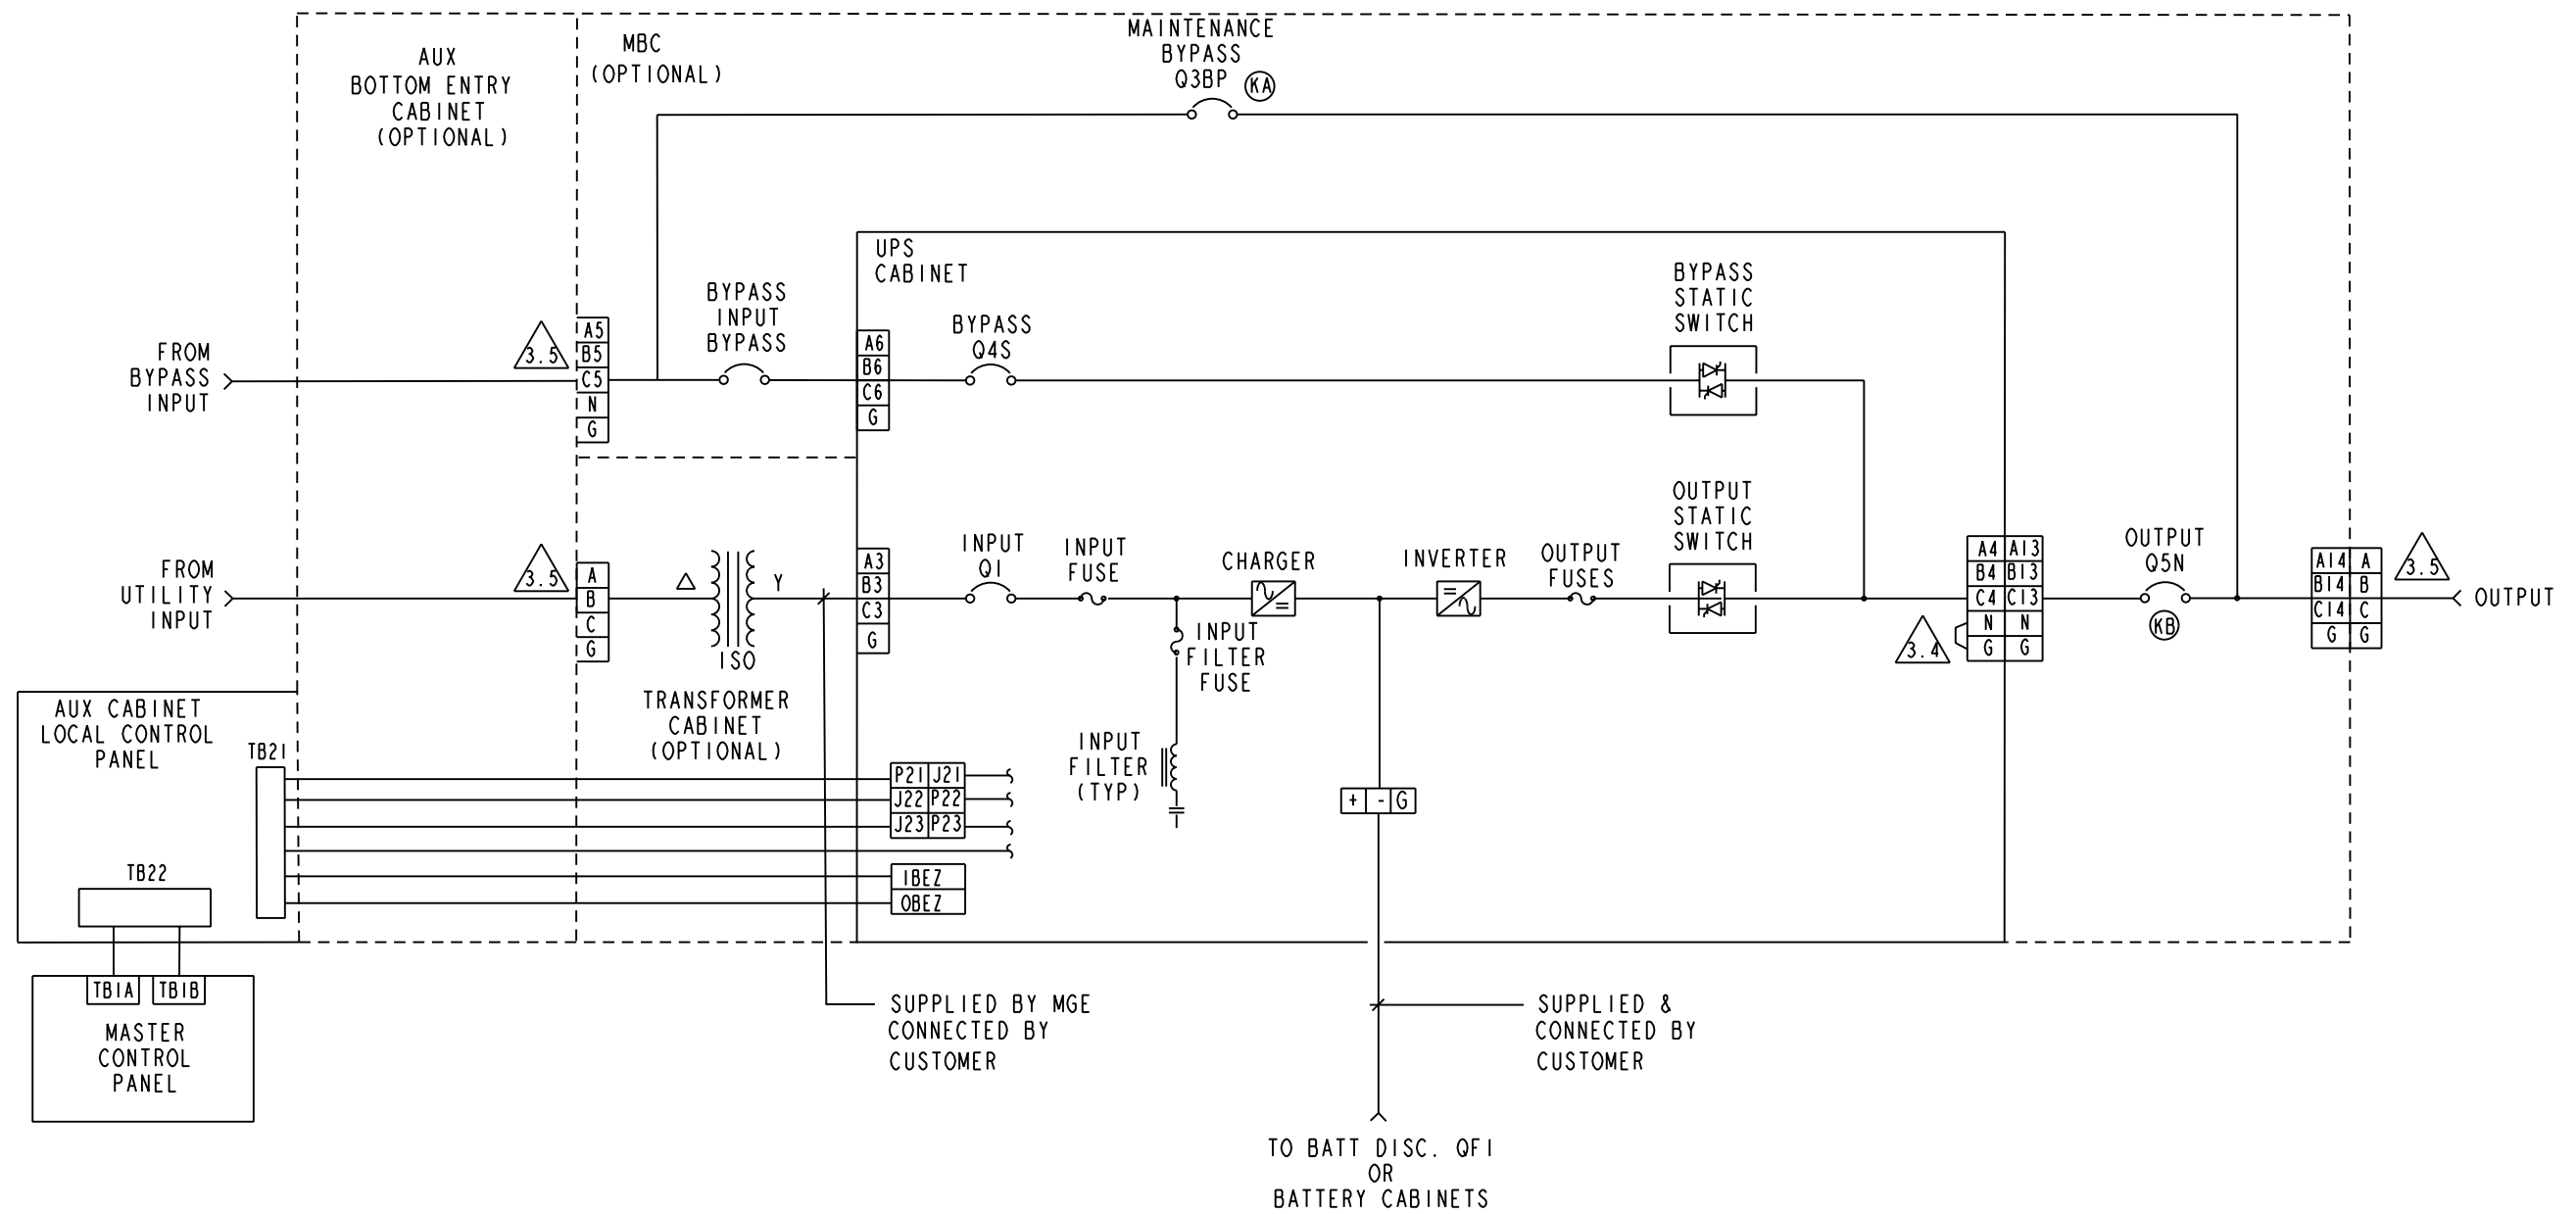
AUX BOTTOM ENTRY CABINET (OPTIONAL)

MBC (OPTIONAL)

MAINTENANCE BYPASS Q3BP KA

UPS CABINET

FROM BYPASS INPUT

3.5

A5
B5
C5
N
G

BYPASS INPUT BYPASS

A6
B6
C6
G

BYPASS Q4S

BYPASS STATIC SWITCH

FROM UTILITY INPUT

3.5

A
B
C
G

Y

ISO

TRANSFORMER CABINET (OPTIONAL)

A3
B3
C3
G

INPUT Q1

INPUT FUSE

CHARGER

INPUT FILTER FUSE

INPUT FILTER (TYP)

INVERTER

OUTPUT FUSES

OUTPUT STATIC SWITCH

3.4

| A4 | A13 |
|---|---|
| B4 | B13 |
| C4 | C13 |
| N | N |
| G | G |

OUTPUT Q5N

KB

| A14 | A |
|---|---|
| B14 | B |
| C14 | C |
| G | G |

3.5

OUTPUT

AUX CABINET LOCAL CONTROL PANEL

TB21

| P21 | J21 |
|---|---|
| J22 | P22 |
| J23 | P23 |

+ - G

IBEZ
OBEZ

TB22

TB1A TB1B

MASTER CONTROL PANEL

SUPPLIED BY MGE CONNECTED BY CUSTOMER

SUPPLIED & CONNECTED BY CUSTOMER

TO BATT DISC. QF1 OR BATTERY CABINETS